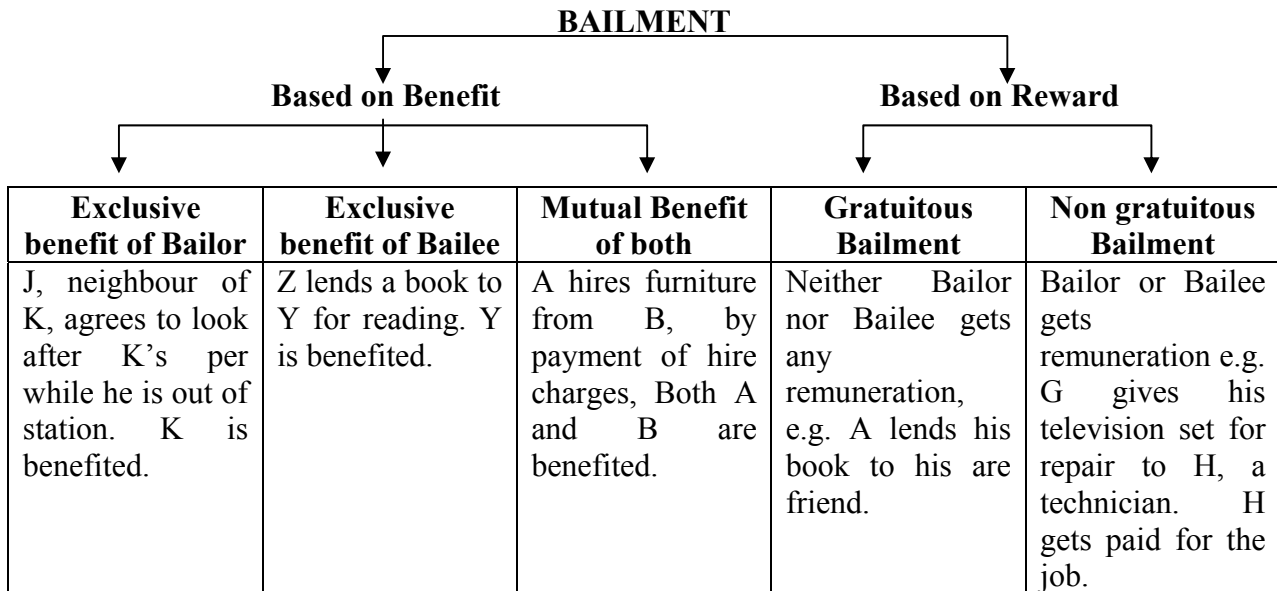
BAILMENT

Based on Benefit

Based on Reward

| Exclusive benefit of Bailor | Exclusive benefit of Bailee | Mutual Benefit of both | Gratuitous Bailment | Non gratuitous Bailment |
|---|---|---|---|---|
| J, neighbour of K, agrees to look after K's per while he is out of station. K is benefited. | Z lends a book to Y for reading. Y is benefited. | A hires furniture from B, by payment of hire charges, Both A and B are benefited. | Neither Bailor nor Bailee gets any remuneration, e.g. A lends his book to his are friend. | Bailor or Bailee gets remuneration e.g. G gives his television set for repair to H, a technician. H gets paid for the job. |